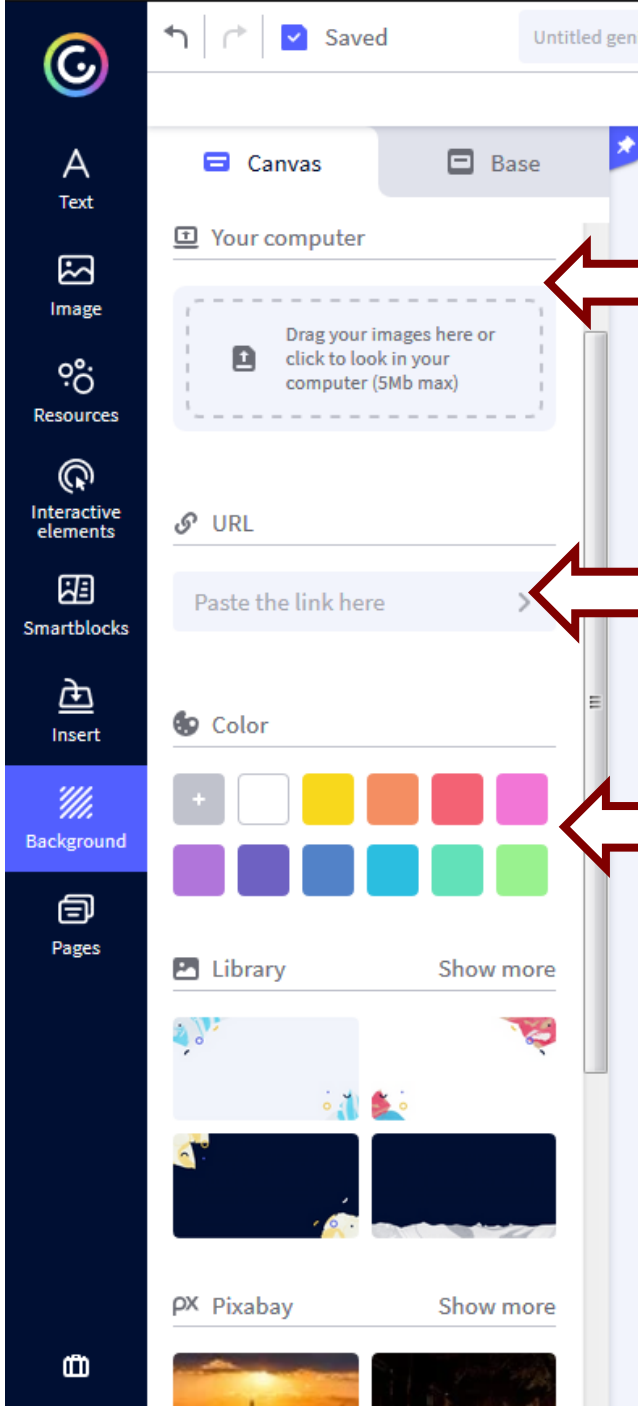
Text
Image
Resources
Interactive elements
Smartblocks
Insert
Background
Pages

Saved
Untitled gen

Canvas
Base

Your computer
Drag your images here or click to look in your computer (5Mb max)

URL
Paste the link here

Color
+

Library
Show more

Pixabay
Show more